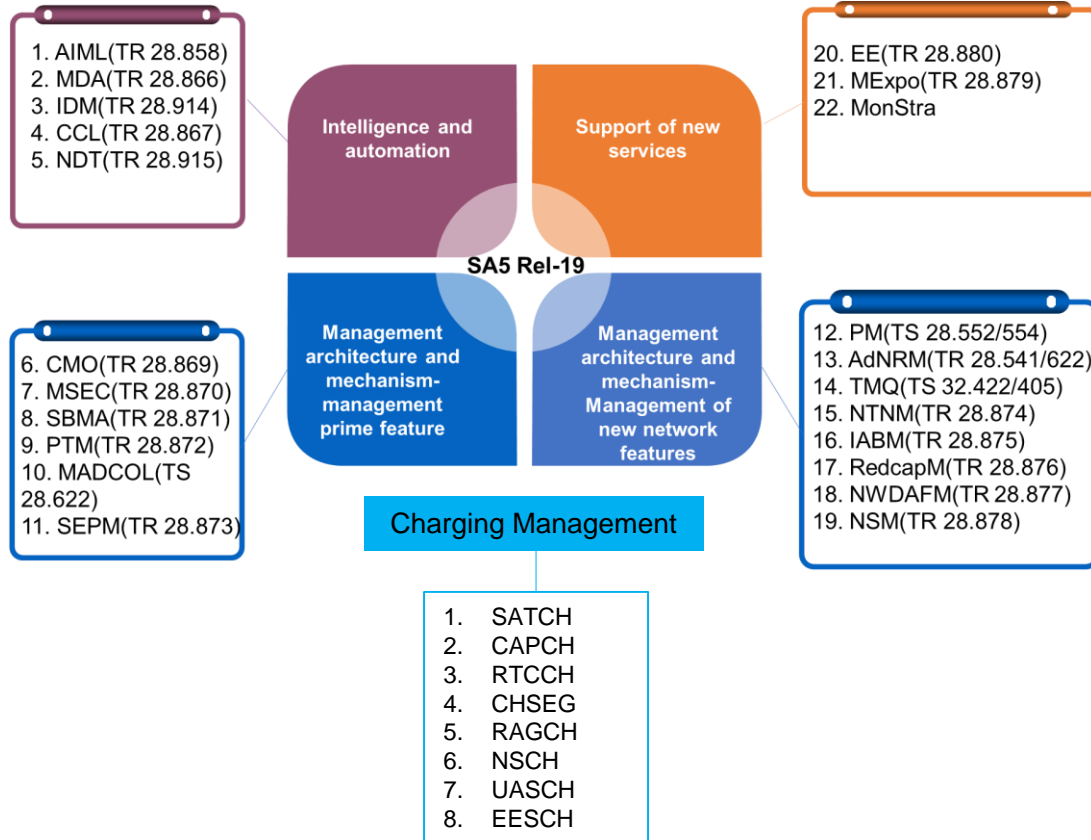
1. AIML(TR 28.858)
2. MDA(TR 28.866)
3. IDM(TR 28.914)
4. CCL(TR 28.867)
5. NDT(TR 28.915)

Intelligence and automation

Support of new services

20. EE(TR 28.880)
21. MExpo(TR 28.879)
22. MonStra

SA5 Rel-19

6. CMO(TR 28.869)
7. MSEC(TR 28.870)
8. SBMA(TR 28.871)
9. PTM(TR 28.872)
10. MADCOL(TS 28.622)
11. SEPM(TR 28.873)

Management architecture and mechanism-management prime feature

Management architecture and mechanism-Management of new network features

12. PM(TS 28.552/554)
13. AdNRM(TR 28.541/622)
14. TMQ(TS 32.422/405)
15. NTNM(TR 28.874)
16. IABM(TR 28.875)
17. RedcapM(TR 28.876)
18. NWDAFM(TR 28.877)
19. NSM(TR 28.878)

Charging Management

1. SATCH
2. CAPCH
3. RTCCH
4. CHSEG
5. RAGCH
6. NSCH
7. UASCH
8. EESCH